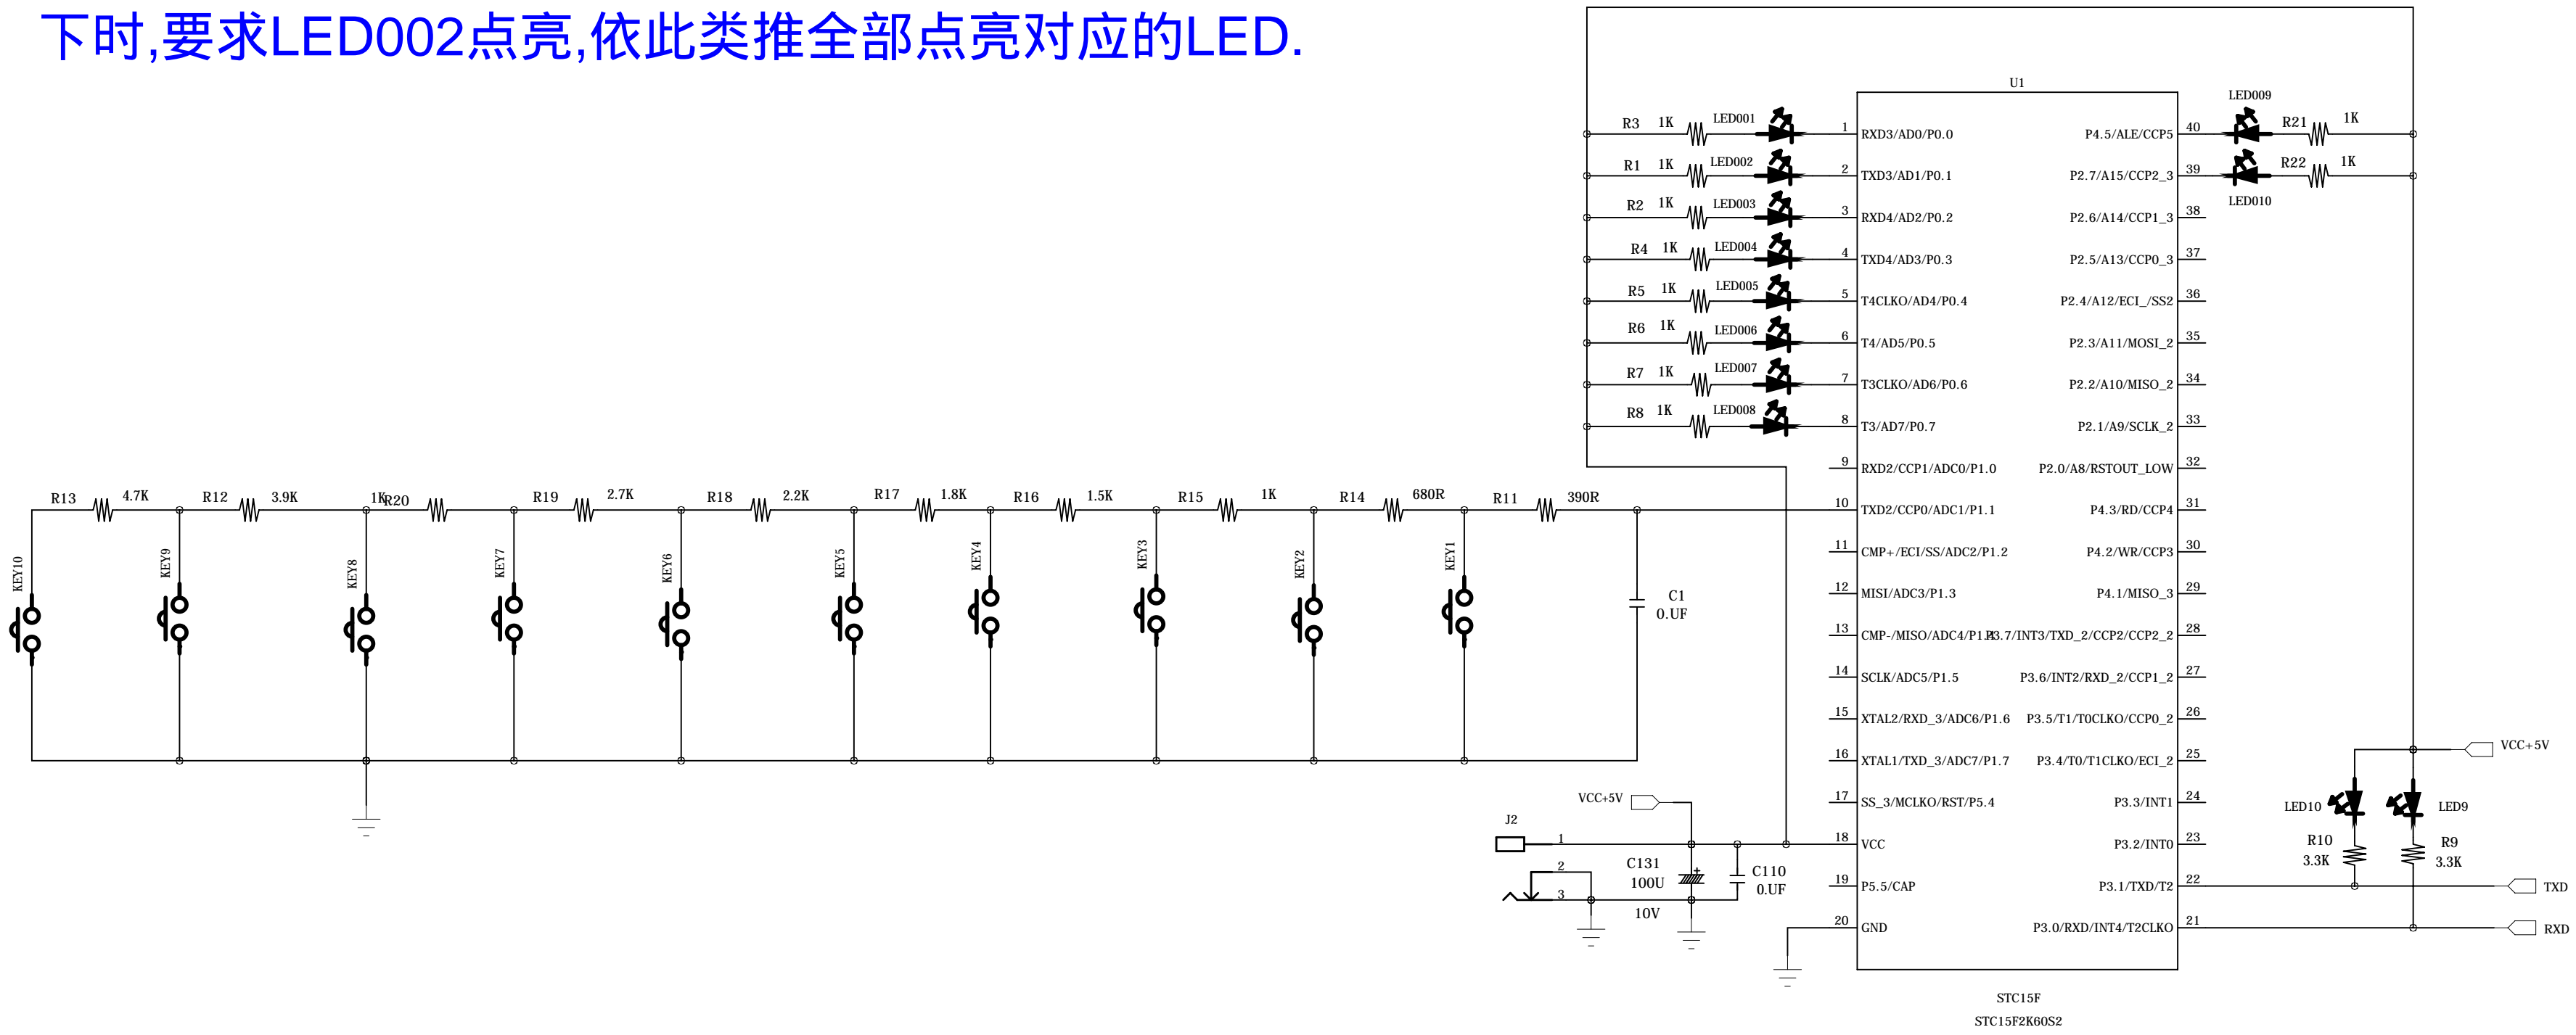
下时,要求LED002点亮,依此类推全部点亮对应的LED.

U1

R3 1K LED001
R1 1K LED002
R2 1K LED003
R4 1K LED004
R5 1K LED005
R6 1K LED006
R7 1K LED007
R8 1K LED008

1 RXD3/AD0/P0.0
2 TXD3/AD1/P0.1
3 RXD4/AD2/P0.2
4 TXD4/AD3/P0.3
5 T4CLKO/AD4/P0.4
6 T4/AD5/P0.5
7 T3CLKO/AD6/P0.6
8 T3/AD7/P0.7
9 RXD2/CCP1/ADC0/P1.0
10 TXD2/CCP0/ADC1/P1.1
11 CMP+/ECI/SS/ADC2/P1.2
12 MISI/ADC3/P1.3
13 CMP-/MISO/ADC4/P1.4
14 SCLK/ADC5/P1.5
15 XTAL2/RXD_3/ADC6/P1.6
16 XTAL1/TXD_3/ADC7/P1.7
17 SS_3/MCLKO/RST/P5.4
18 VCC
19 P5.5/CAP
20 GND

40 P4.5/ALE/CCP5
39 P2.7/A15/CCP2_3
38 P2.6/A14/CCP1_3
37 P2.5/A13/CCP0_3
36 P2.4/A12/ECI_/SS2
35 P2.3/A11/MOSI_2
34 P2.2/A10/MISO_2
33 P2.1/A9/SCLK_2
32 P2.0/A8/RSTOUT_LOW
31 P4.3/RD/CCP4
30 P4.2/WR/CCP3
29 P4.1/MISO_3
28 P3.7/INT3/TXD_2/CCP2/CCP2_2
27 P3.6/INT2/RXD_2/CCP1_2
26 P3.5/T1/T0CLKO/CCP0_2
25 P3.4/T0/T1CLKO/ECI_2
24 P3.3/INT1
23 P3.2/INT0
22 P3.1/TXD/T2
21 P3.0/RXD/INT4/T2CLKO

LED009 R21 1K
R22 1K LED010

R13 4.7K R12 3.9K 1K R20 R19 2.7K R18 2.2K R17 1.8K R16 1.5K R15 1K R14 680R R11 390R

KEY10 KEY9 KEY8 KEY7 KEY6 KEY5 KEY4 KEY3 KEY2 KEY1

C1 0.UF

VCC+5V
J2 1 2 3
C131 100U 10V
C110 0.UF

VCC+5V
LED10 LED9
R10 3.3K
R9 3.3K
TXD
RXD

STC15F
STC15F2K60S2